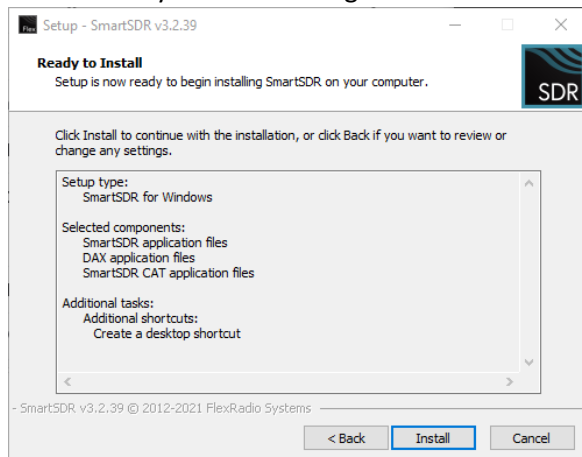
Flex Setup - SmartSDR v3.2.39

Ready to Install
Setup is now ready to begin installing SmartSDR on your computer.

SDR

Click Install to continue with the installation, or click Back if you want to review or change any settings.

Setup type:
SmartSDR for Windows

Selected components:
SmartSDR application files
DAX application files
SmartSDR CAT application files

Additional tasks:
Additional shortcuts:
Create a desktop shortcut

SmartSDR v3.2.39 © 2012-2021 FlexRadio Systems

< Back Install Cancel